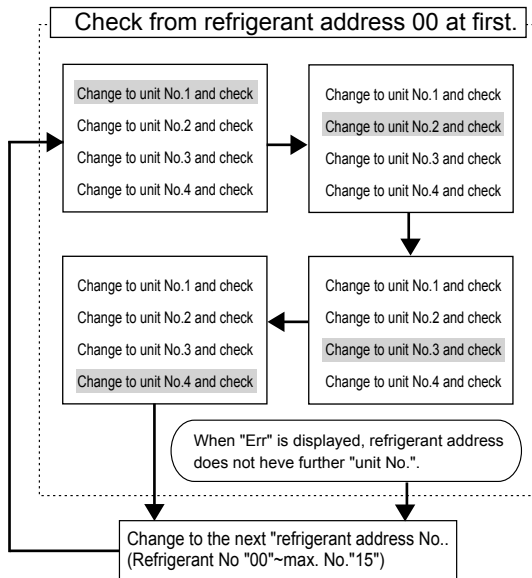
Check from refrigerant address 00 at first.

Change to unit No.1 and check
Change to unit No.2 and check
Change to unit No.3 and check
Change to unit No.4 and check

Change to unit No.1 and check
Change to unit No.2 and check
Change to unit No.3 and check
Change to unit No.4 and check

Change to unit No.1 and check
Change to unit No.2 and check
Change to unit No.3 and check
Change to unit No.4 and check

Change to unit No.1 and check
Change to unit No.2 and check
Change to unit No.3 and check
Change to unit No.4 and check

When "Err" is displayed, refrigerant address does not heve further "unit No.".

Change to the next "refrigerant address No.. (Refrigerant No "00"~max. No."15")